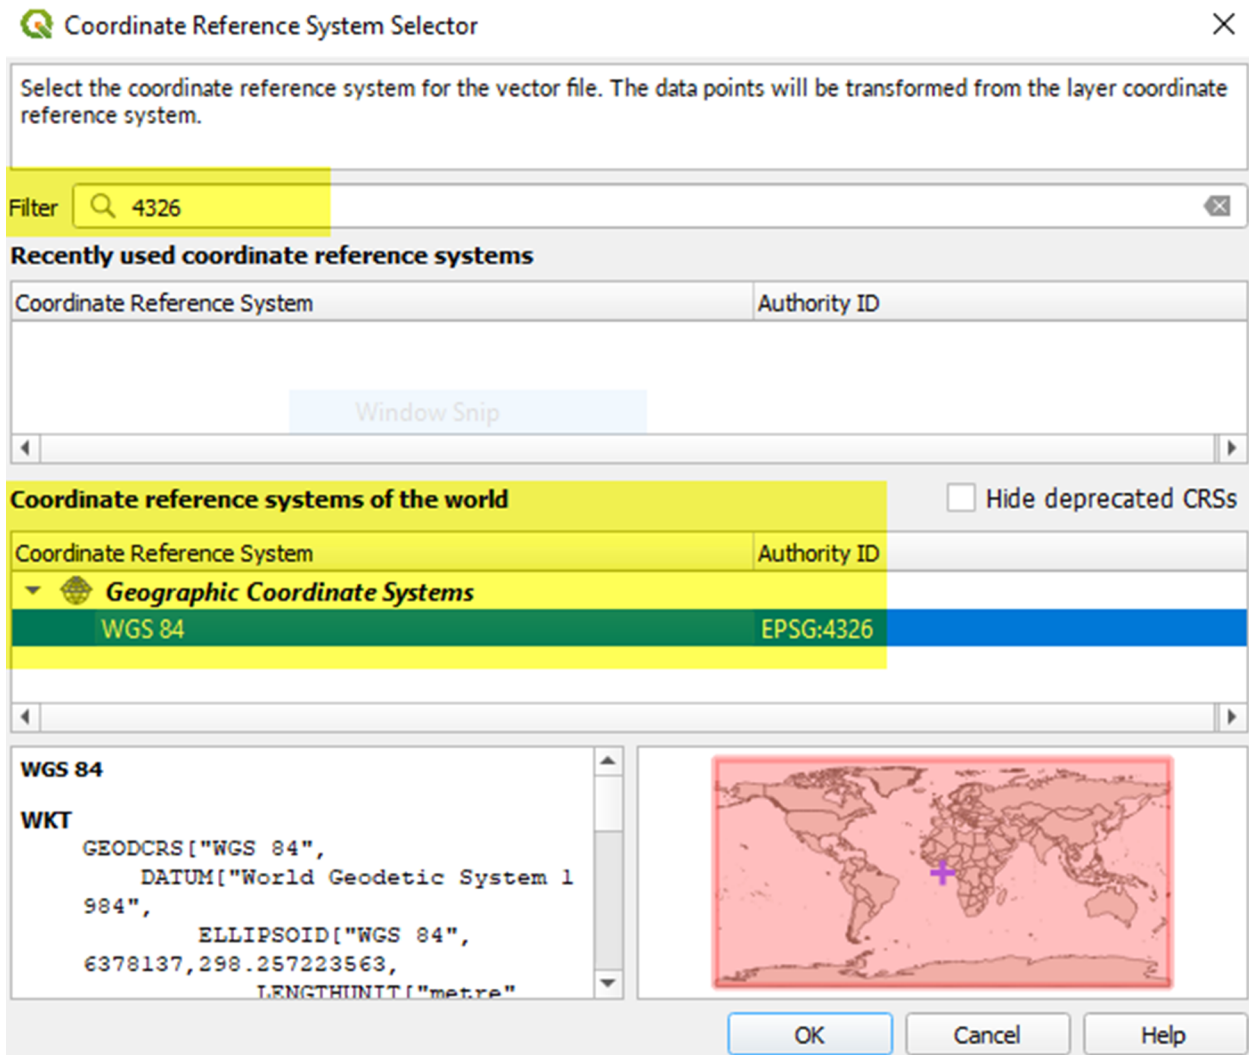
Coordinate Reference System Selector

Select the coordinate reference system for the vector file. The data points will be transformed from the layer coordinate reference system.

Filter 4326

Recently used coordinate reference systems

| Coordinate Reference System | Authority ID |
|---|---|

Window Snip

Coordinate reference systems of the world

Hide deprecated CRSs

| Coordinate Reference System | Authority ID |
|---|---|
| Geographic Coordinate Systems | |
| WGS 84 | EPSG:4326 |

WGS 84

WKT

GEODCRS["WGS 84",
DATUM["World Geodetic System 1984",
ELLIPSOID["WGS 84",
6378137,298.257223563,
LENGTHUNIT["metre"

OK Cancel Help